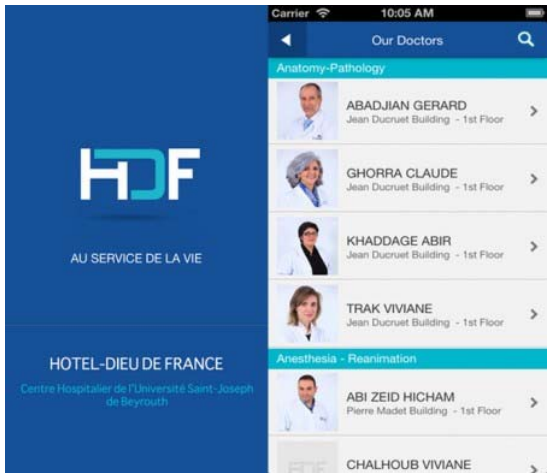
HDF

AU SERVICE DE LA VIE

HOTEL-DIEU DE FRANCE

Centre Hospitalier de l'Université Saint-Joseph de Beyrouth

Carrier 10:05 AM

Our Doctors

Anatomy-Pathology

ABADJIAN GERARD
Jean Ducruet Building - 1st Floor

GHORRA CLAUDE
Jean Ducruet Building - 1st Floor

KHADDAGE ABIR
Jean Ducruet Building - 1st Floor

TRAK VIVIANE
Jean Ducruet Building - 1st Floor

Anesthesia - Reanimation

ABI ZEID HICHAM
Pierre Madet Building - 1st Floor

CHALHOUB VIVIANE